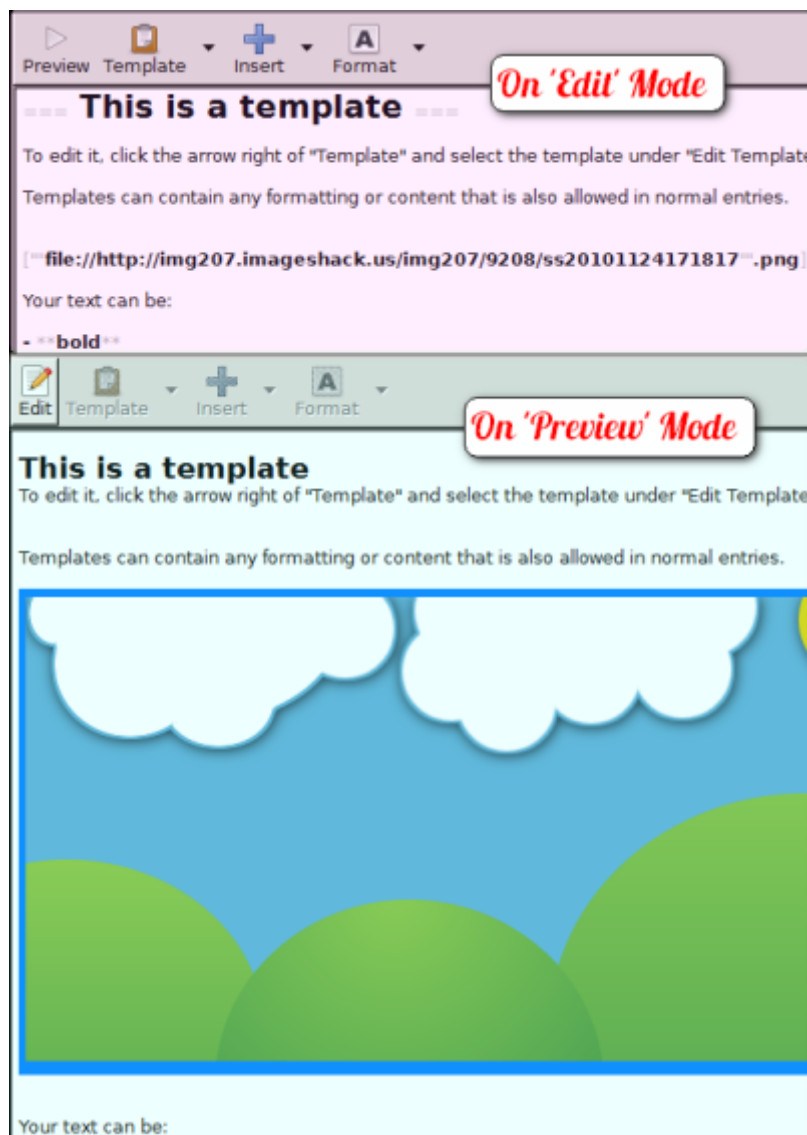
Preview Template Insert Format

On 'Edit' Mode

=== This is a template ===

To edit it, click the arrow right of "Template" and select the template under "Edit Template

Templates can contain any formatting or content that is also allowed in normal entries.

[""file://http://img207.imageshack.us/img207/9208/ss20101124171817"".png]

Your text can be:

- **bold**

Edit Template Insert Format

On 'Preview' Mode

This is a template

To edit it, click the arrow right of "Template" and select the template under "Edit Template

Templates can contain any formatting or content that is also allowed in normal entries.

Your text can be: